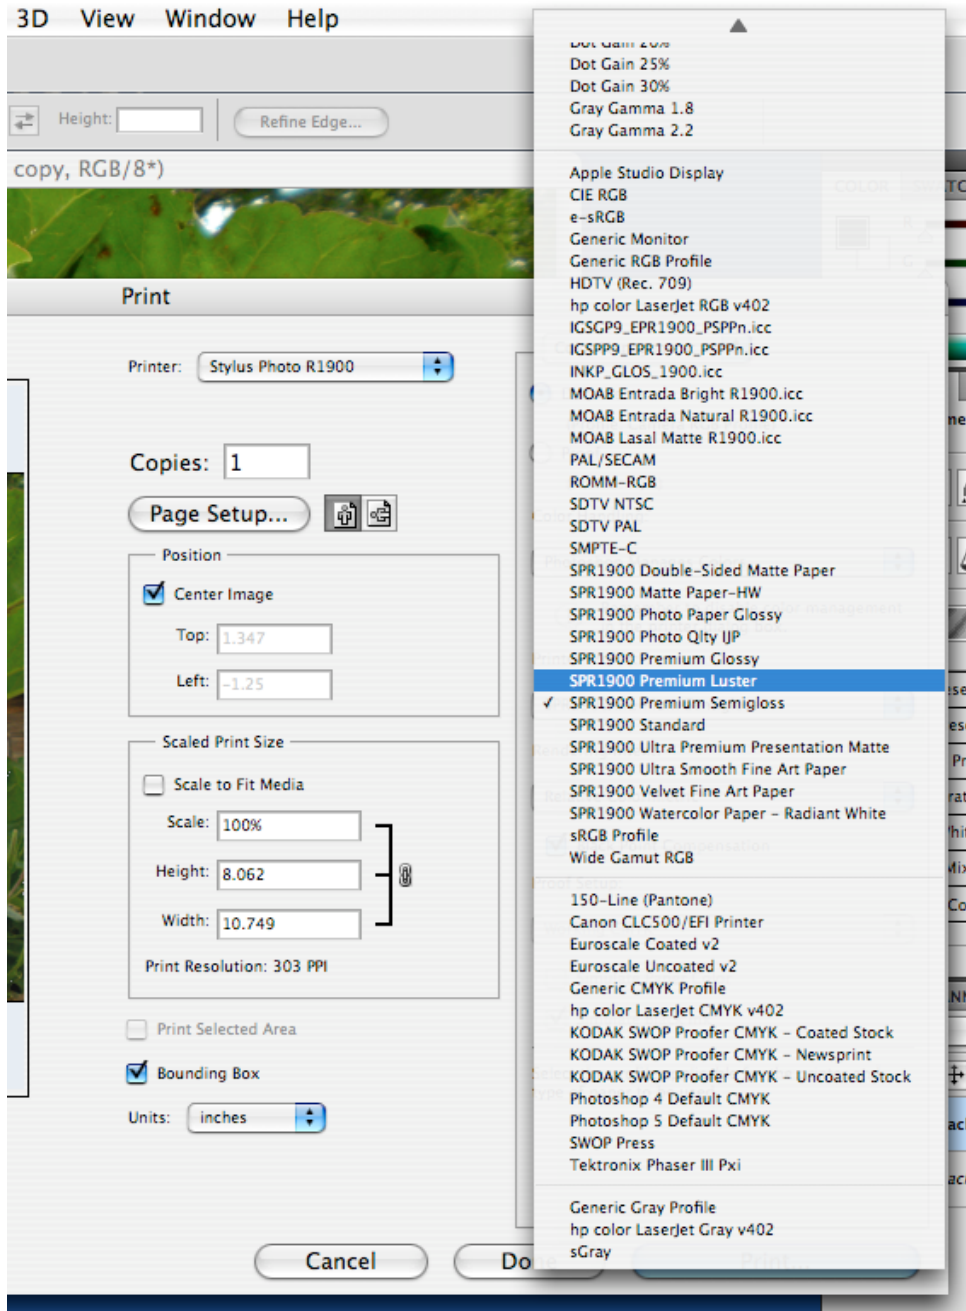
3D View Window Help

Height: Refine Edge...

copy, RGB/8*)

Print

Printer: Stylus Photo R1900

Copies: 1

Page Setup...

Position

Center Image

Top: 1.347

Left: -1.25

Scaled Print Size

Scale to Fit Media

Scale: 100%

Height: 8.062

Width: 10.749

Print Resolution: 303 PPI

Print Selected Area

Bounding Box

Units: inches

Cancel

Do

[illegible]
Dot Gain 25%
Dot Gain 30%
Gray Gamma 1.8
Gray Gamma 2.2

Apple Studio Display
CIE RGB
e-sRGB
Generic Monitor
Generic RGB Profile
HDTV (Rec. 709)
hp color LaserJet RGB v402
IGSGP9_EPR1900_PSPPn.icc
IGSPP9_EPR1900_PSPPn.icc
INKP_GLOS_1900.icc
MOAB Entrada Bright R1900.icc
MOAB Entrada Natural R1900.icc
MOAB Lasal Matte R1900.icc
PAL/SECAM
ROMM-RGB
SDTV NTSC
SDTV PAL
SMPTE-C
SPR1900 Double-Sided Matte Paper
SPR1900 Matte Paper-HW
SPR1900 Photo Paper Glossy
SPR1900 Photo Qlty IJP
SPR1900 Premium Glossy
SPR1900 Premium Luster
✓ SPR1900 Premium Semigloss
SPR1900 Standard
SPR1900 Ultra Premium Presentation Matte
SPR1900 Ultra Smooth Fine Art Paper
SPR1900 Velvet Fine Art Paper
SPR1900 Watercolor Paper - Radiant White
sRGB Profile
Wide Gamut RGB

150-Line (Pantone)
Canon CLC500/EFI Printer
Euroscale Coated v2
Euroscale Uncoated v2
Generic CMYK Profile
hp color LaserJet CMYK v402
KODAK SWOP Proofer CMYK - Coated Stock
KODAK SWOP Proofer CMYK - Newsprint
KODAK SWOP Proofer CMYK - Uncoated Stock
Photoshop 4 Default CMYK
Photoshop 5 Default CMYK
SWOP Press
Tektronix Phaser III Pxi

Generic Gray Profile
hp color LaserJet Gray v402
sGray